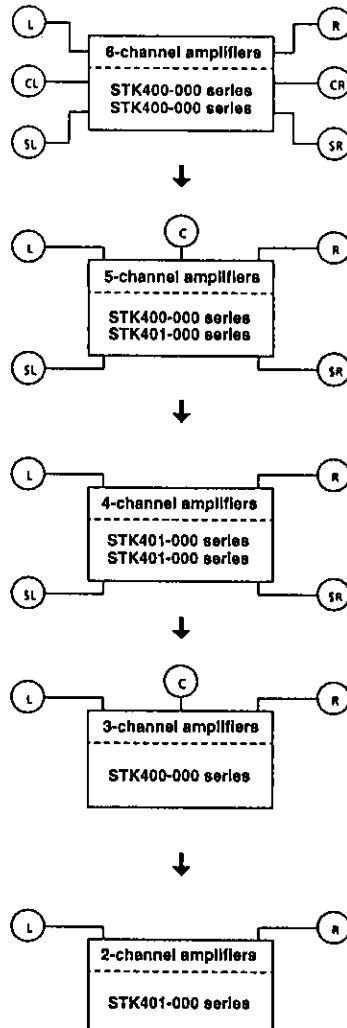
L

R

6-channel amplifiers

CL

STK400-000 series
STK400-000 series

CR

SL

SR

C

L

R

5-channel amplifiers

STK400-000 series
STK401-000 series

SL

SR

L

R

4-channel amplifiers

STK401-000 series
STK401-000 series

SL

SR

C

L

R

3-channel amplifiers

STK400-000 series

L

R

2-channel amplifiers

STK401-000 series